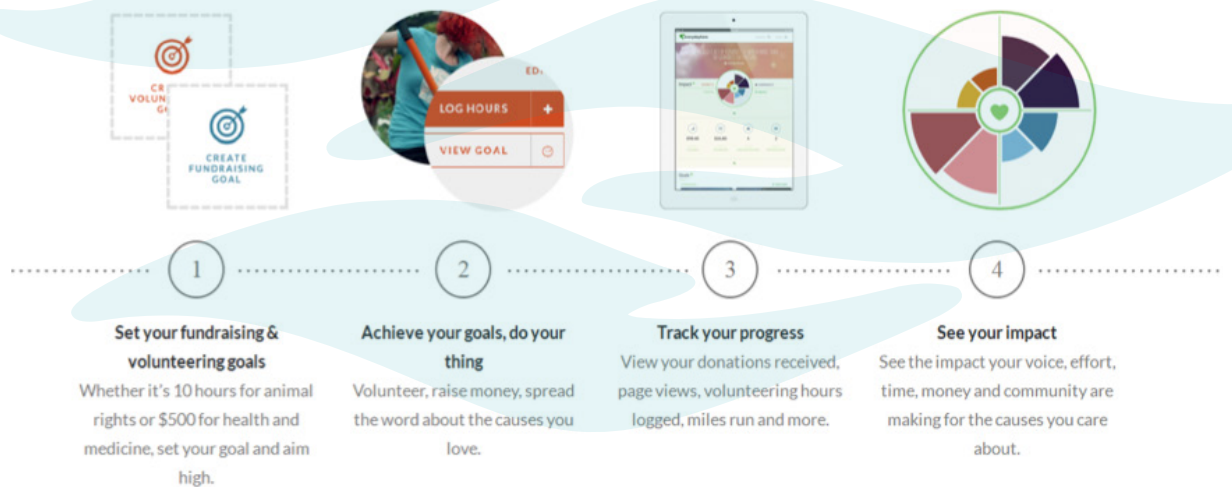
CREATE VOLUNTEERING GOAL

CREATE FUNDRAISING GOAL

LOG HOURS +

VIEW GOAL

1

Set your fundraising & volunteering goals

Whether it's 10 hours for animal rights or $500 for health and medicine, set your goal and aim high.

2

Achieve your goals, do your thing

Volunteer, raise money, spread the word about the causes you love.

3

Track your progress

View your donations received, page views, volunteering hours logged, miles run and more.

4

See your impact

See the impact your voice, effort, time, money and community are making for the causes you care about.